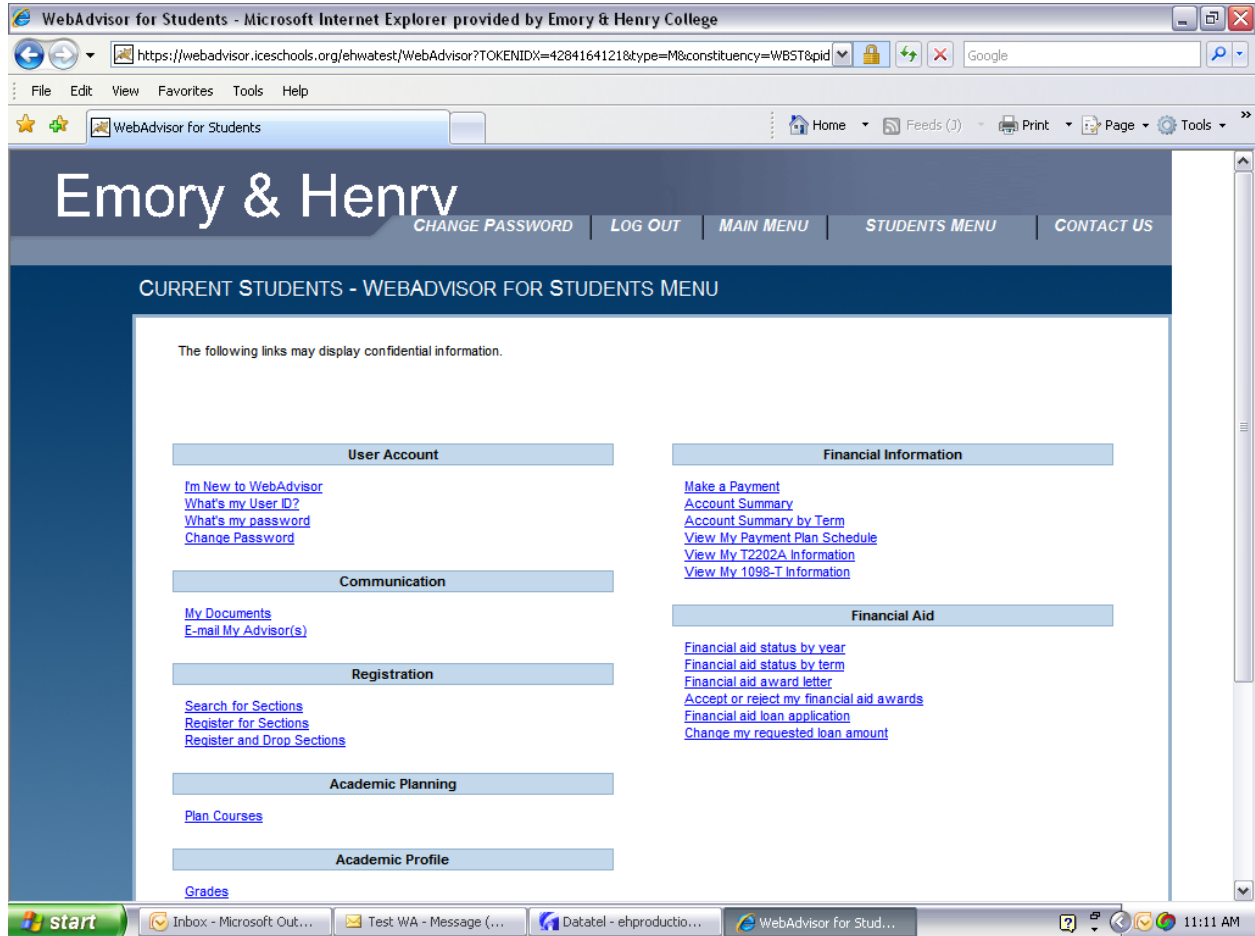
WebAdvisor for Students - Microsoft Internet Explorer provided by Emory & Henry College

https://webadvisor.iceschools.org/ehwatest/WebAdvisor?TOKENIDX=4284164121&type=M&constituency=WBST&pid

Google

File Edit View Favorites Tools Help

WebAdvisor for Students

Home Feeds (J) Print Page Tools

Emory & Henry

CHANGE PASSWORD | LOG OUT | MAIN MENU | STUDENTS MENU | CONTACT US

CURRENT STUDENTS - WEBADVISOR FOR STUDENTS MENU

The following links may display confidential information.

User Account

I'm New to WebAdvisor
What's my User ID?
What's my password
Change Password

Communication

My Documents
E-mail My Advisor(s)

Registration

Search for Sections
Register for Sections
Register and Drop Sections

Academic Planning

Plan Courses

Academic Profile

Grades

Financial Information

Make a Payment
Account Summary
Account Summary by Term
View My Payment Plan Schedule
View My T2202A Information
View My 1098-T Information

Financial Aid

Financial aid status by year
Financial aid status by term
Financial aid award letter
Accept or reject my financial aid awards
Financial aid loan application
Change my requested loan amount

start | Inbox - Microsoft Out... | Test WA - Message (... | Datatel - ehproductio... | WebAdvisor for Stud... | 11:11 AM